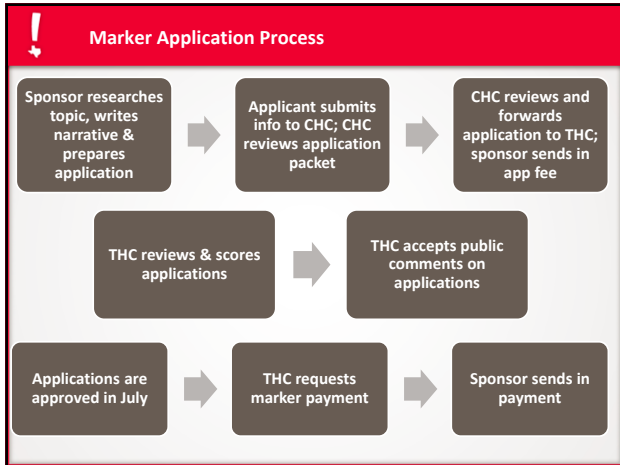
!

Marker Application Process

Sponsor researches topic, writes narrative & prepares application

Applicant submits info to CHC; CHC reviews application packet

CHC reviews and forwards application to THC; sponsor sends in app fee

THC reviews & scores applications

THC accepts public comments on applications

Applications are approved in July

THC requests marker payment

Sponsor sends in payment